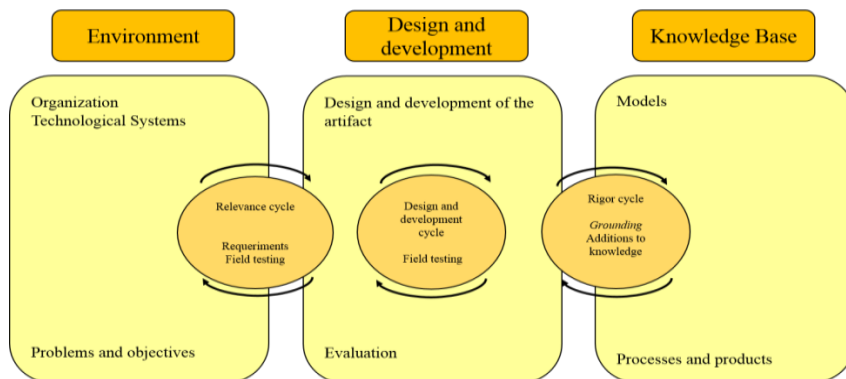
Environment

Design and development

Knowledge Base

Organization
Technological Systems

Relevance cycle

Requeriments
Field testing

Problems and objectives

Design and development of the artifact

Design and development cycle

Field testing

Evaluation

Models

Rigor cycle

Grounding
Additions to knowledge

Processes and products